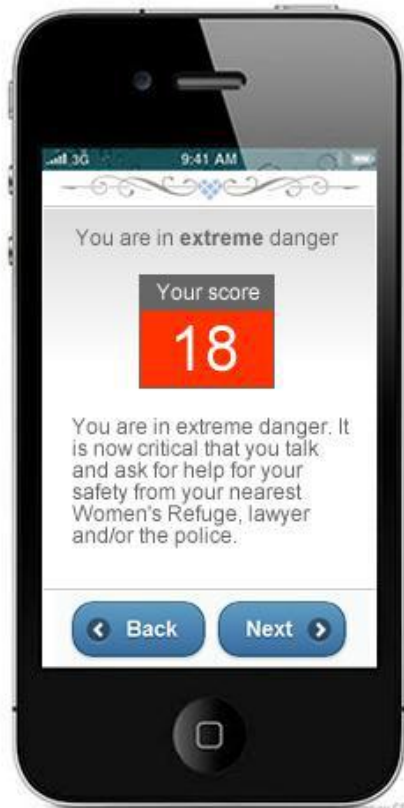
3G 9:41 AM

You are in extreme danger

Your score

18

You are in extreme danger. It is now critical that you talk and ask for help for your safety from your nearest Women's Refuge, lawyer and/or the police.

Back

Next